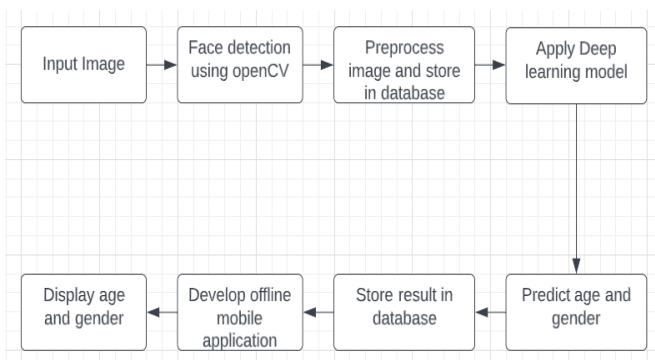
Input Image

Face detection using openCV

Preprocess image and store in database

Apply Deep learning model

Predict age and gender

Store result in database

Develop offline mobile application

Display age and gender